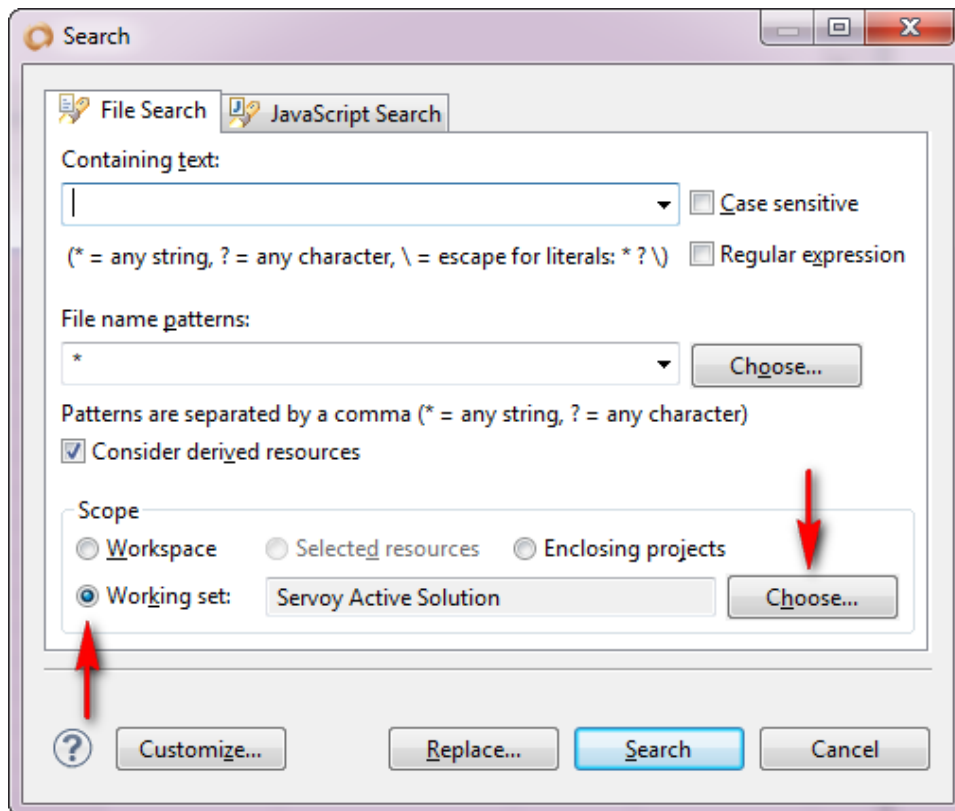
Search

File Search
JavaScript Search

Containing text:

Case sensitive

(* = any string, ? = any character, \ = escape for literals: * ? \)

Regular expression

File name patterns:

*

Choose...

Patterns are separated by a comma (* = any string, ? = any character)

Consider derived resources

Scope

Workspace
Selected resources
Enclosing projects

Working set:
Servoy Active Solution
Choose...

?
Customize...
Replace...
Search
Cancel